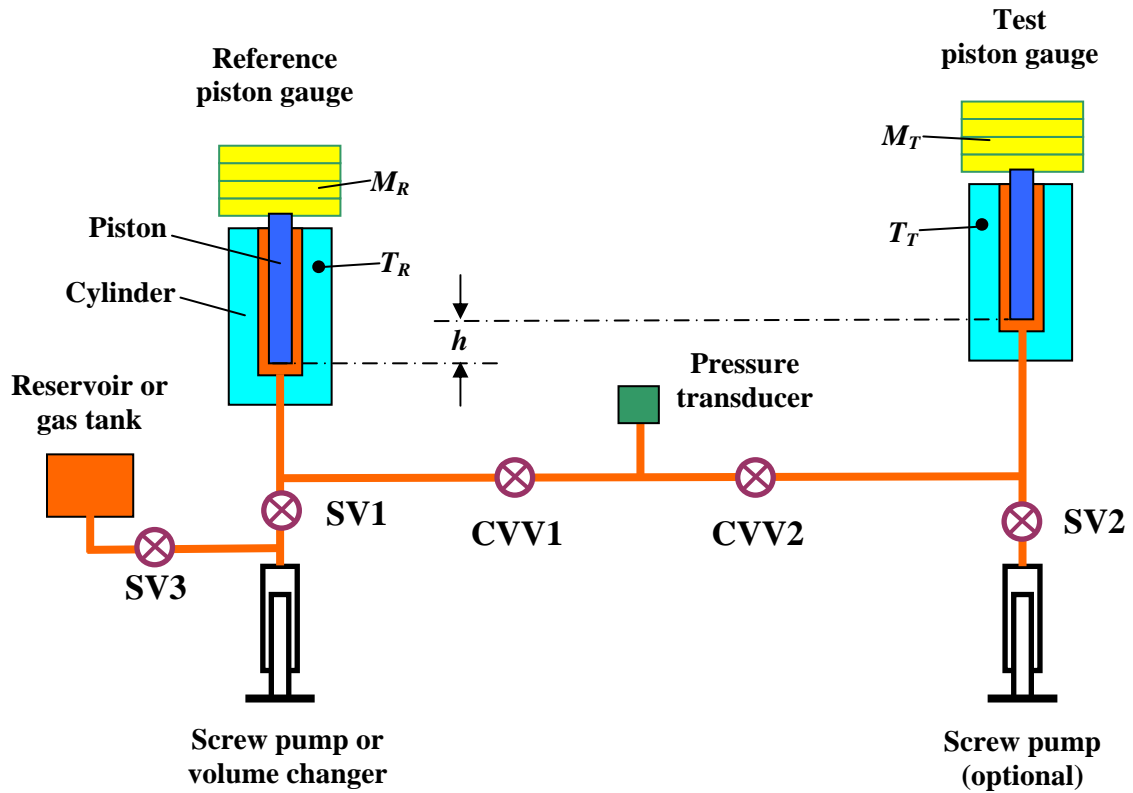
Reference piston gauge

Test piston gauge

$M_T$

$M_R$

Piston

$T_T$

$T_R$

Cylinder

$h$

Pressure transducer

Reservoir or gas tank

SV1

CVV1

CVV2

SV2

SV3

Screw pump or volume changer

Screw pump (optional)